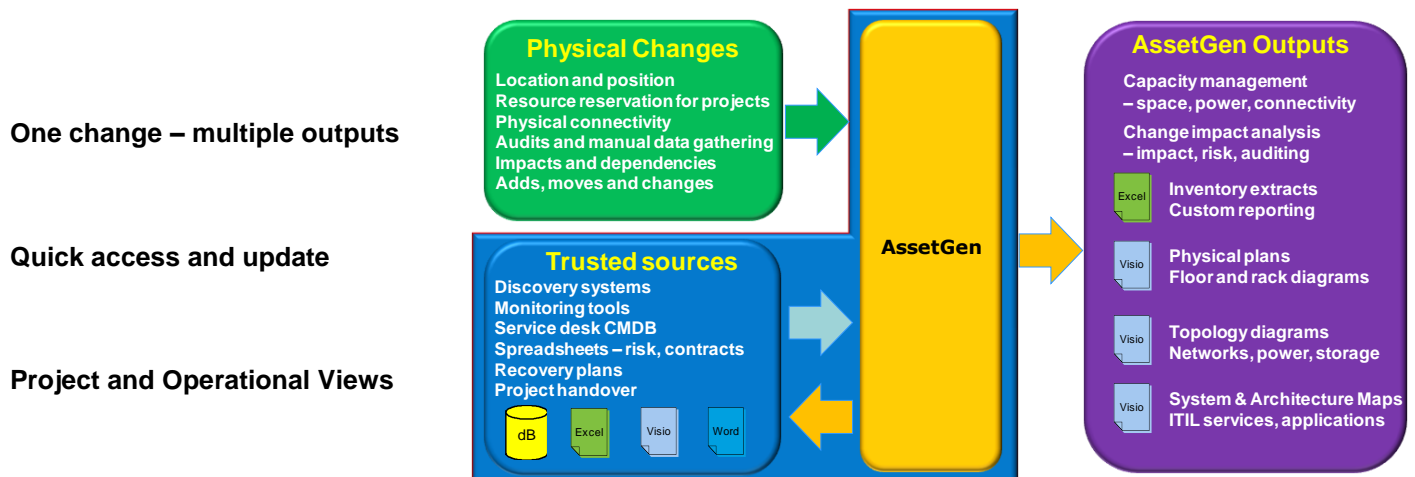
One change – multiple outputs

Quick access and update

Project and Operational Views

Physical Changes
Location and position
Resource reservation for projects
Physical connectivity
Audits and manual data gathering
Impacts and dependencies
Adds, moves and changes

Trusted sources
Discovery systems
Monitoring tools
Service desk CMDB
Spreadsheets – risk, contracts
Recovery plans
Project handover
dB Excel Visio Word

AssetGen

AssetGen Outputs
Capacity management
– space, power, connectivity
Change impact analysis
– impact, risk, auditing
Excel Inventory extracts
Custom reporting
Visio Physical plans
Floor and rack diagrams
Visio Topology diagrams
Networks, power, storage
Visio System & Architecture Maps
ITIL services, applications